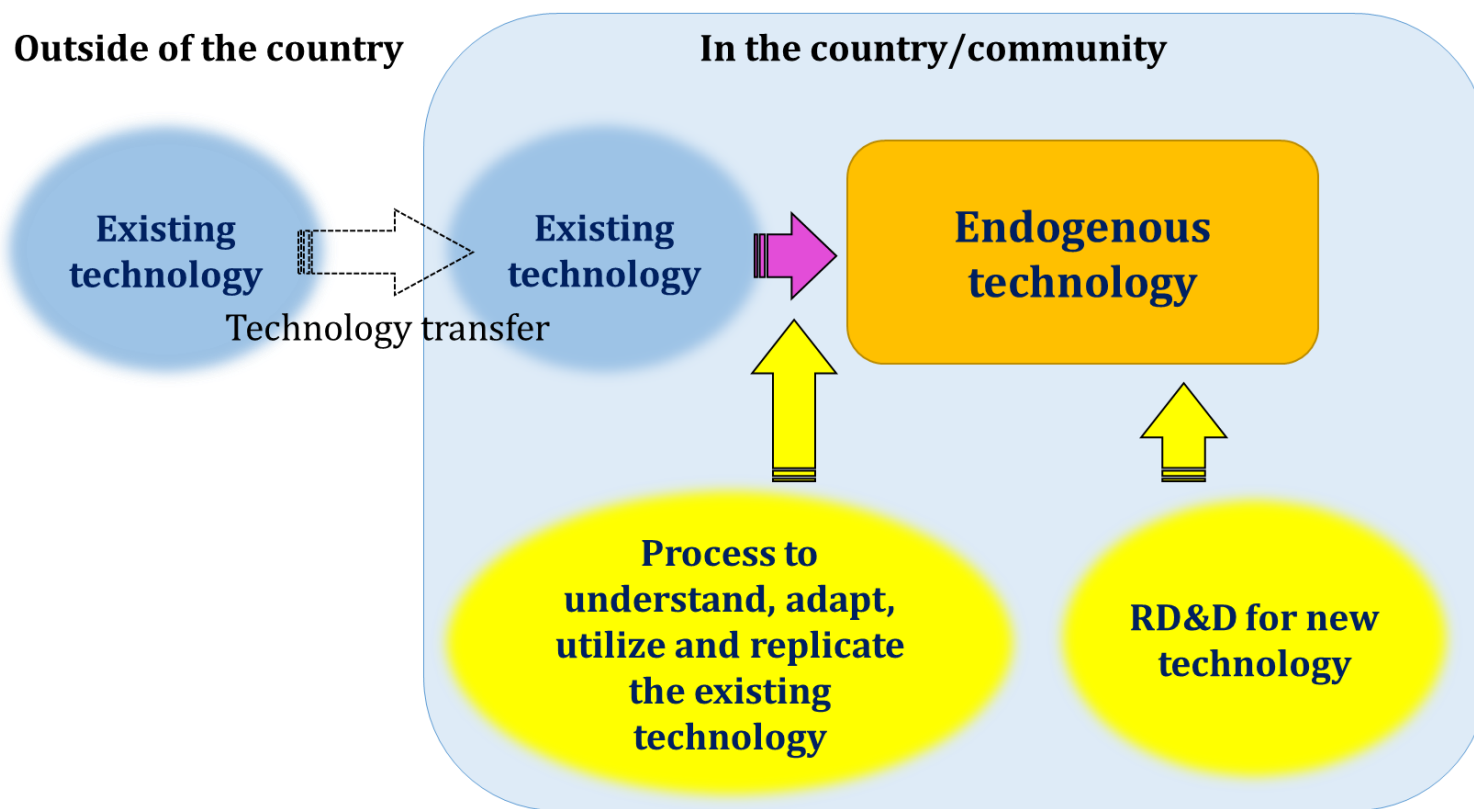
Outside of the country

In the country/community

Existing technology

Technology transfer

Existing technology

Endogenous technology

Process to understand, adapt, utilize and replicate the existing technology

RD&D for new technology